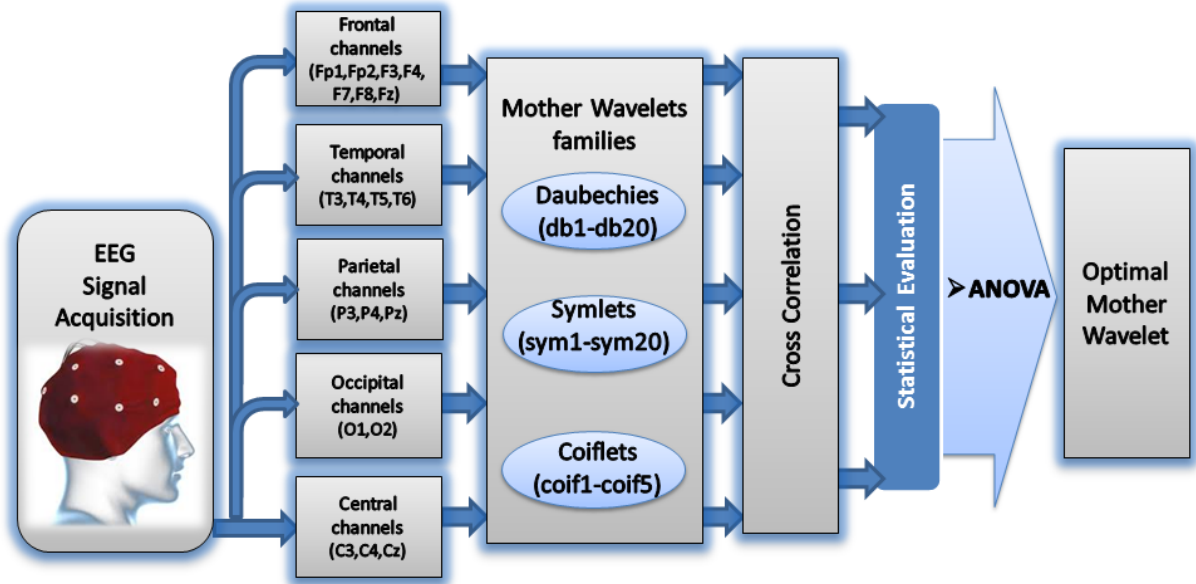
EEG Signal Acquisition

Frontal channels (Fp1,Fp2,F3,F4, F7,F8,Fz)

Temporal channels (T3,T4,T5,T6)

Parietal channels (P3,P4,Pz)

Occipital channels (O1,O2)

Central channels (C3,C4,Cz)

Mother Wavelets families

Daubechies (db1-db20)

Symlets (sym1-sym20)

Coiflets (coif1-coif5)

Cross Correlation

Statistical Evaluation

➤ANOVA

Optimal Mother Wavelet